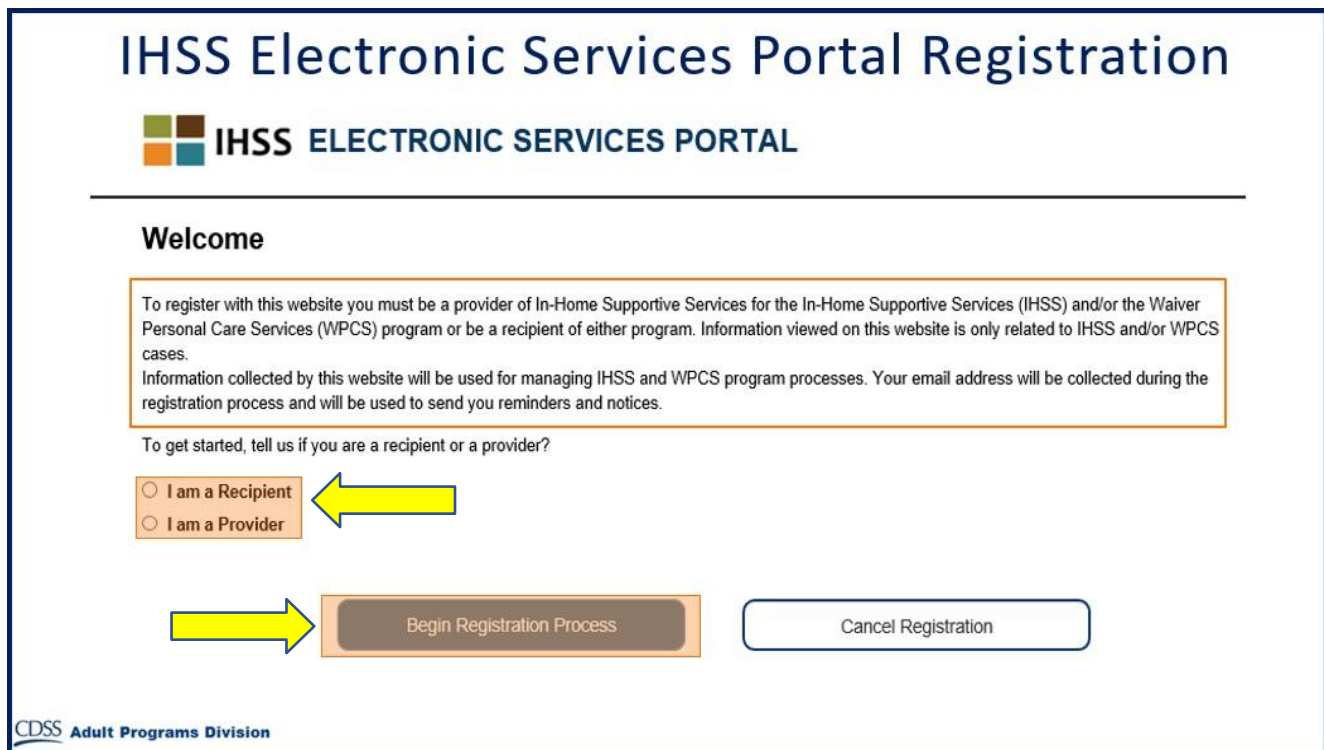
IHSS Electronic Services Portal Registration

IHSS ELECTRONIC SERVICES PORTAL

Welcome

To register with this website you must be a provider of In-Home Supportive Services for the In-Home Supportive Services (IHSS) and/or the Waiver Personal Care Services (WPCS) program or be a recipient of either program. Information viewed on this website is only related to IHSS and/or WPCS cases.
Information collected by this website will be used for managing IHSS and WPCS program processes. Your email address will be collected during the registration process and will be used to send you reminders and notices.

To get started, tell us if you are a recipient or a provider?

I am a Recipient
I am a Provider

Begin Registration Process

Cancel Registration

CDSS Adult Programs Division